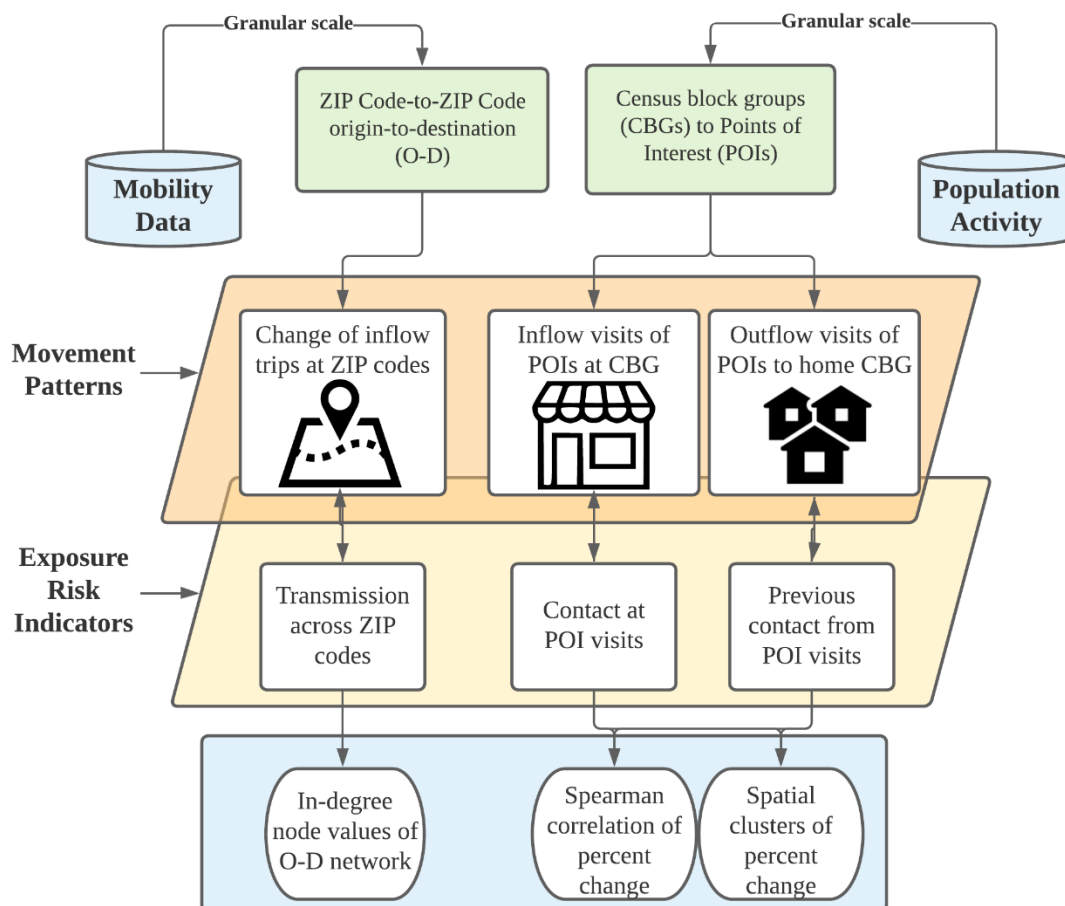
Granular scale

Granular scale

ZIP Code-to-ZIP Code origin-to-destination (O-D)

Census block groups (CBGs) to Points of Interest (POIs)

Mobility Data

Population Activity

Movement Patterns

Change of inflow trips at ZIP codes

Inflow visits of POIs at CBG

Outflow visits of POIs to home CBG

Exposure Risk Indicators

Transmission across ZIP codes

Contact at POI visits

Previous contact from POI visits

In-degree node values of O-D network

Spearman correlation of percent change

Spatial clusters of percent change